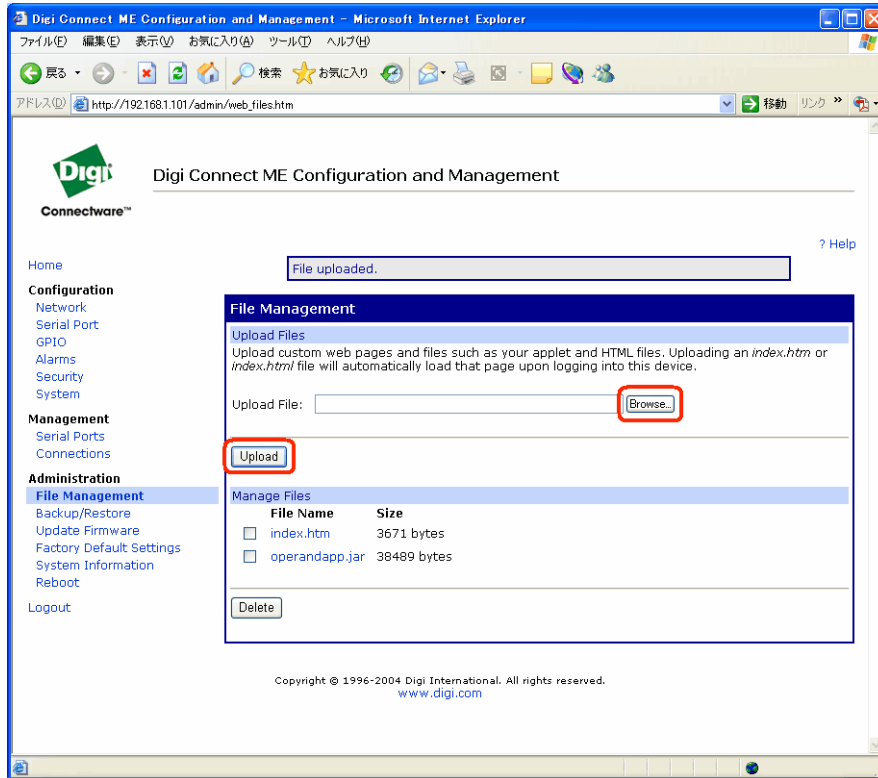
Digi Connect ME Configuration and Management - Microsoft Internet Explorer

ファイル(F) 編集(E) 表示(V) お気に入り(A) ツール(T) ヘルプ(H)

戻る 検索 お気に入り

アドレス(D) http://192.168.1.101/admin/web_files.htm 移動 リンク

Digi Connectware™

Digi Connect ME Configuration and Management

? Help

Home

Configuration
Network
Serial Port
GPIO
Alarms
Security
System

Management
Serial Ports
Connections

Administration
File Management
Backup/Restore
Update Firmware
Factory Default Settings
System Information
Reboot

Logout

File uploaded.

File Management

Upload Files

Upload custom web pages and files such as your applet and HTML files. Uploading an *index.htm* or *index.html* file will automatically load that page upon logging into this device.

Upload File: Browse...

Upload

Manage Files

| | File Name | Size |
|---|---|---|
| ☐ | index.htm | 3671 bytes |
| ☐ | operandapp.jar | 38489 bytes |

Delete

Copyright © 1996-2004 Digi International. All rights reserved.
www.digi.com